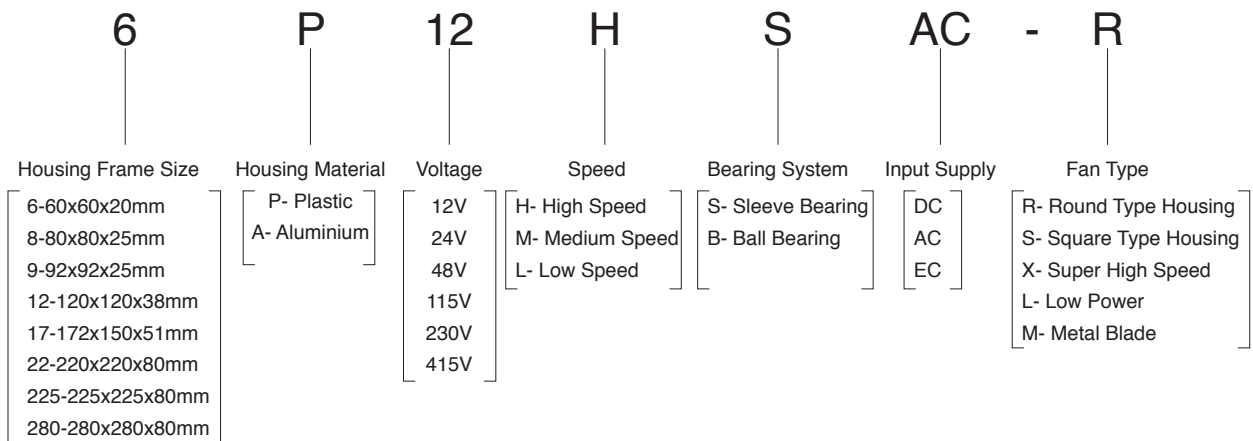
6 P 12 H S AC - R

Housing Frame Size
6-60x60x20mm
8-80x80x25mm
9-92x92x25mm
12-120x120x38mm
17-172x150x51mm
22-220x220x80mm
225-225x225x80mm
280-280x280x80mm

Housing Material
P- Plastic
A- Aluminium

Voltage
12V
24V
48V
115V
230V
415V

Speed
H- High Speed
M- Medium Speed
L- Low Speed

Bearing System
S- Sleeve Bearing
B- Ball Bearing

Input Supply
DC
AC
EC

Fan Type
R- Round Type Housing
S- Square Type Housing
X- Super High Speed
L- Low Power
M- Metal Blade